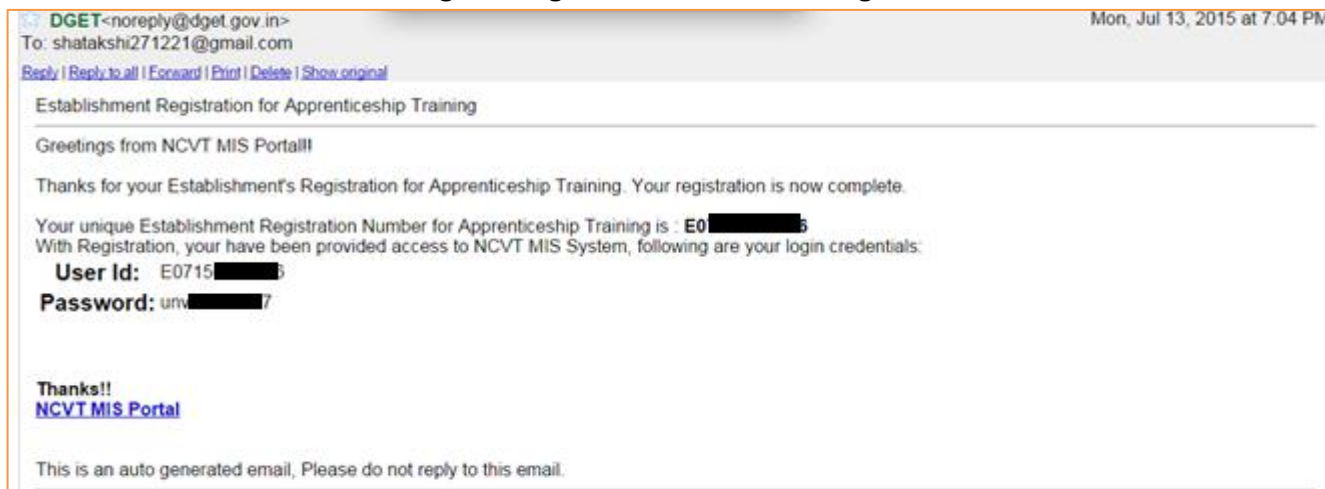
DGET<noreply@dget.gov.in>
To: shatakshi271221@gmail.com

Mon, Jul 13, 2015 at 7:04 PM

Reply | Reply to all | Forward | Print | Delete | Show original

Establishment Registration for Apprenticeship Training

Greetings from NCVT MIS Portal!!

Thanks for your Establishment's Registration for Apprenticeship Training. Your registration is now complete.

Your unique Establishment Registration Number for Apprenticeship Training is : E0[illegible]6
With Registration, your have been provided access to NCVT MIS System, following are your login credentials:

User Id: E0715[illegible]6

Password: unv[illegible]7

Thanks!!
NCVT MIS Portal

This is an auto generated email, Please do not reply to this email.